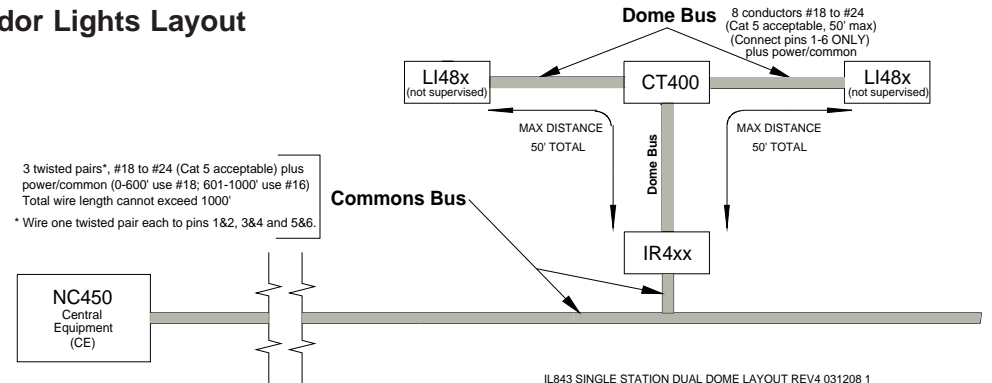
dor Lights Layout

Dome Bus

8 conductors #18 to #24 (Cat 5 acceptable, 50' max) (Connect pins 1-6 ONLY) plus power/common

LI48x (not supervised)

CT400

LI48x (not supervised)

MAX DISTANCE 50' TOTAL

Dome Bus

MAX DISTANCE 50' TOTAL

3 twisted pairs*, #18 to #24 (Cat 5 acceptable) plus power/common (0-600' use #18; 601-1000' use #16) Total wire length cannot exceed 1000'

* Wire one twisted pair each to pins 1&2, 3&4 and 5&6.

Commons Bus

IR4xx

NC450
Central Equipment (CE)

IL843 SINGLE STATION DUAL DOME LAYOUT REV4 031208 1